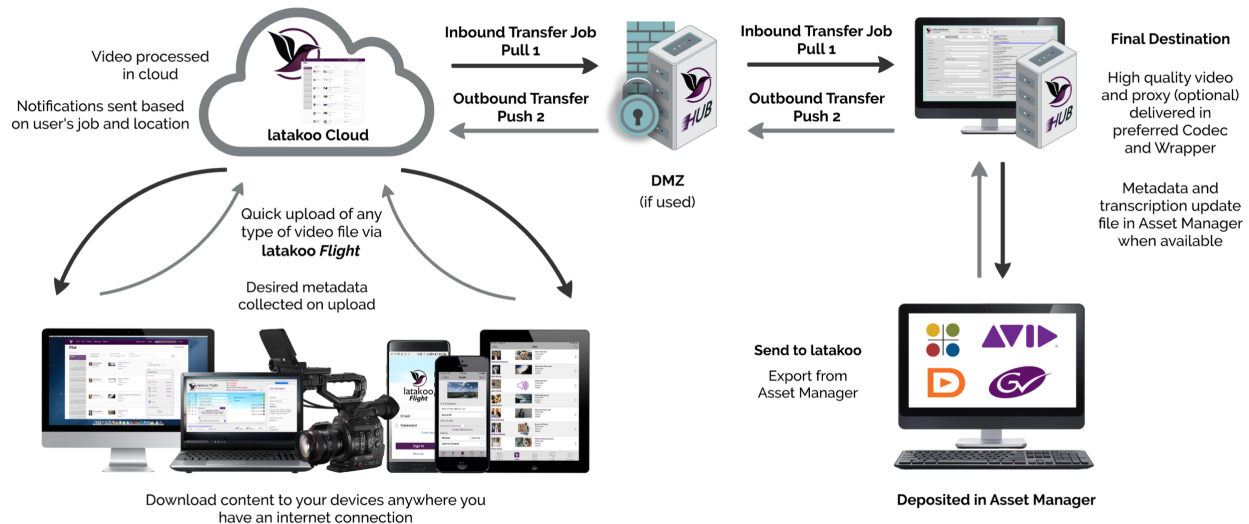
Video processed in cloud

Notifications sent based on user's job and location

latakoo Cloud

Inbound Transfer Job
Pull 1

Outbound Transfer
Push 2

HUB

DMZ
(if used)

Inbound Transfer Job
Pull 1

Outbound Transfer
Push 2

HUB

Final Destination

High quality video and proxy (optional) delivered in preferred Codec and Wrapper

Metadata and transcription update file in Asset Manager when available

Quick upload of any type of video file via latakoo *Flight*

Desired metadata collected on upload

latakoo Flight

Send to latakoo

Export from Asset Manager

AVID

Download content to your devices anywhere you have an internet connection

Deposited in Asset Manager